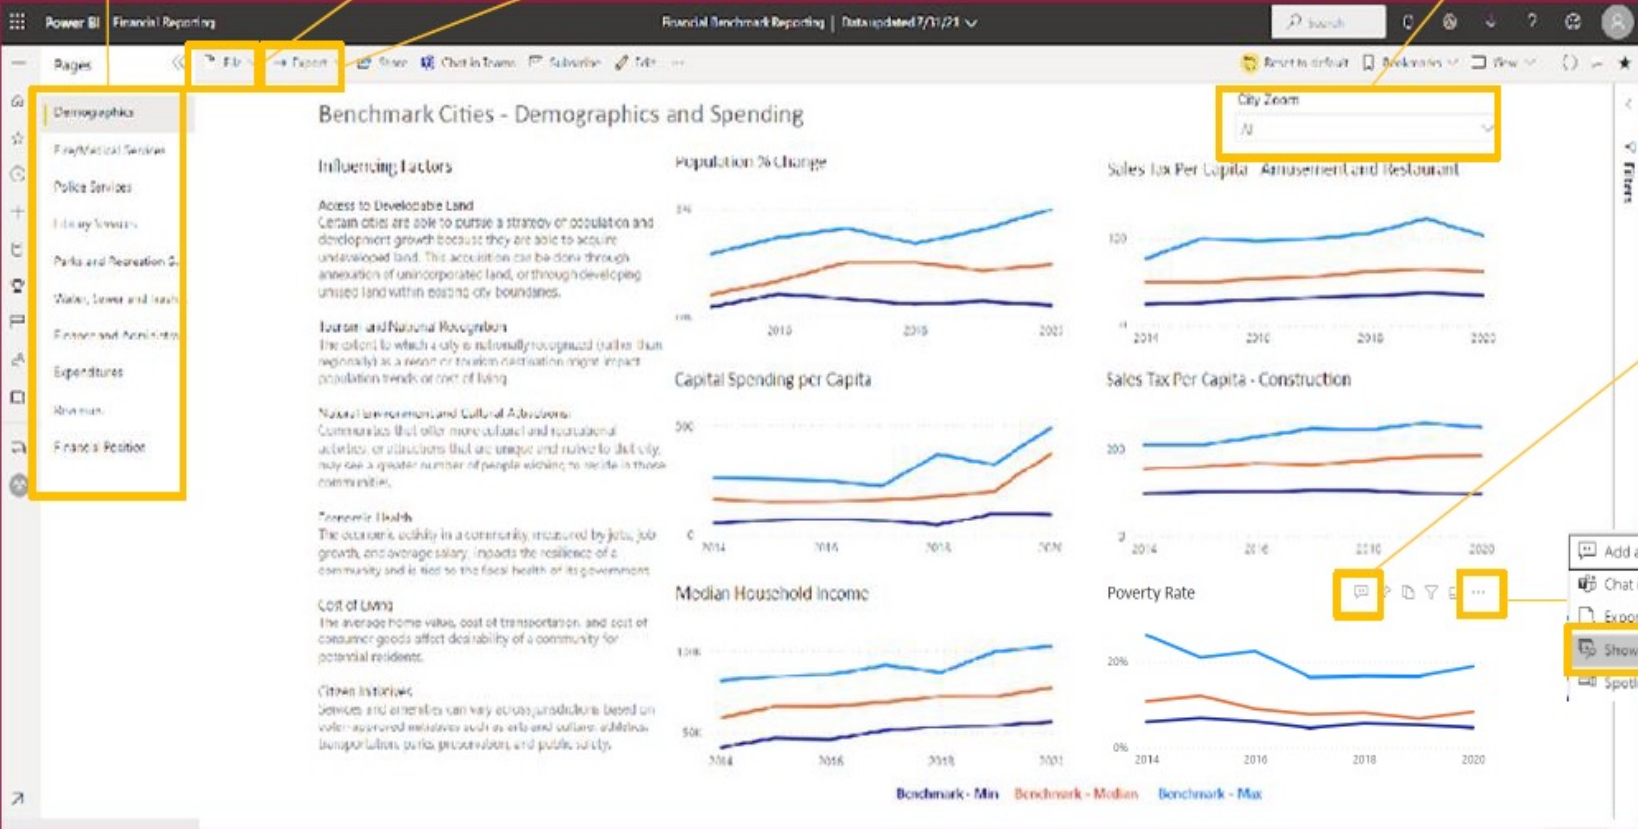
Power BI | Financial Reporting

Financial Benchmark Reporting | Data updated 7/1/21

Search

Pages

File | Export | Share | Chat in Teams | Subscribe | Edit | ...

Reset to default | Bookmarks | View

Demographics

Fire/Medical Services

Police Services

Library Services

Parks and Recreation S...

Water, Sewer and Trash

Finance and Administr...

Expenditures

Revenues

Financial Position

Benchmark Cities - Demographics and Spending

City Zoom

All

Influencing Factors

Access to Developable Land
Certain cities are able to pursue a strategy of population and development growth because they are able to acquire undeveloped land. This acquisition can be done through annexation of unincorporated land, or through developing unused land within existing city boundaries.

Tourism and National Recognition
The extent to which a city is nationally recognized (either than regionally) as a resort or tourism destination might impact population trends or cost of living.

Natural Environment and Cultural Attractions
Communities that offer more cultural and recreational activities or attractions that are unique and native to that city may see a greater number of people wishing to reside in those communities.

Economic Health
The economic activity in a community, measured by jobs, job growth, and average salary, impacts the resilience of a community and is tied to the fiscal health of its government.

Cost of Living
The average home value, cost of transportation, and cost of consumer goods affect desirability of a community for potential residents.

Citizen Initiatives
Services and amenities can vary across jurisdictions based on voter-approved initiatives such as arts and culture, athletics, transportation, parks, preservation, and public safety.

Population % Change

2016 | 2018 | 2020

Sales Tax Per Capita - Amusement and Restaurant

100

2014 | 2016 | 2018 | 2020

Capital Spending per Capita

500

0

2014 | 2016 | 2018 | 2020

Sales Tax Per Capita - Construction

200

0

2014 | 2016 | 2018 | 2020

Median Household Income

100K

50K

2014 | 2016 | 2018 | 2020

Poverty Rate

20%

0%

2014 | 2016 | 2018 | 2020

Benchmark - Min | Benchmark - Median | Benchmark - Max

Add
Chat
Expo
Show
Spotl

Filters